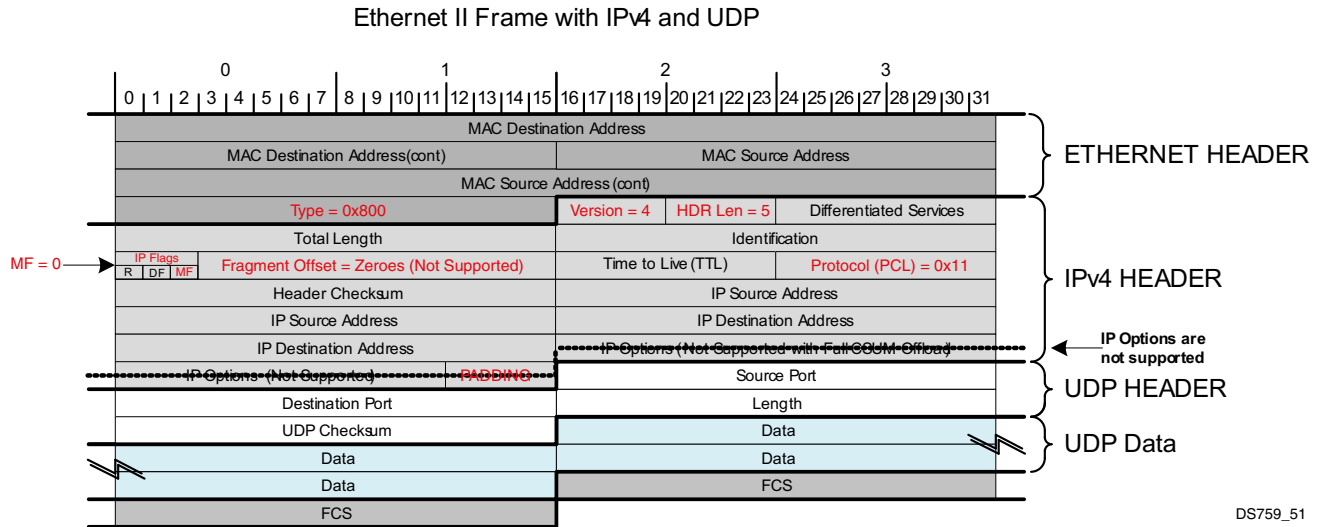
Ethernet II Frame with IPv4 and UDP

| 0 | | | | | | | | 1 | | | | | | | | 2 | | | | | | | | 3 | | | | | | | |
|---|---|---|---|---|---|---|---|---|---|---|---|---|---|---|---|---|---|---|---|---|---|---|---|---|---|---|---|---|---|---|---|
| 0 | 1 | 2 | 3 | 4 | 5 | 6 | 7 | 8 | 9 | 10 | 11 | 12 | 13 | 14 | 15 | 16 | 17 | 18 | 19 | 20 | 21 | 22 | 23 | 24 | 25 | 26 | 27 | 28 | 29 | 30 | 31 |

| Bits 0–15 | Bits 16–31 |
|---|---|
| MAC Destination Address | MAC Destination Address |
| MAC Destination Address(cont) | MAC Source Address |
| MAC Source Address (cont) | MAC Source Address (cont) |
| Type = 0x800 | Version = 4 / HDR Len = 5 / Differentiated Services |
| Total Length | Identification |
| IP Flags: R, DF, MF / Fragment Offset = Zeroes (Not Supported) | Time to Live (TTL) / Protocol (PCL) = 0x11 |
| Header Checksum | IP Source Address |
| IP Source Address | IP Destination Address |
| IP Destination Address | IP Options (Not Supported with Full CSUM Offload) |
| IP Options (Not Supported) / PADDING | Source Port |
| Destination Port | Length |
| UDP Checksum | Data |
| Data | Data |
| Data | FCS |
| FCS | |

MF = 0

ETHERNET HEADER

IPv4 HEADER

IP Options are not supported

UDP HEADER

UDP Data

DS759_51